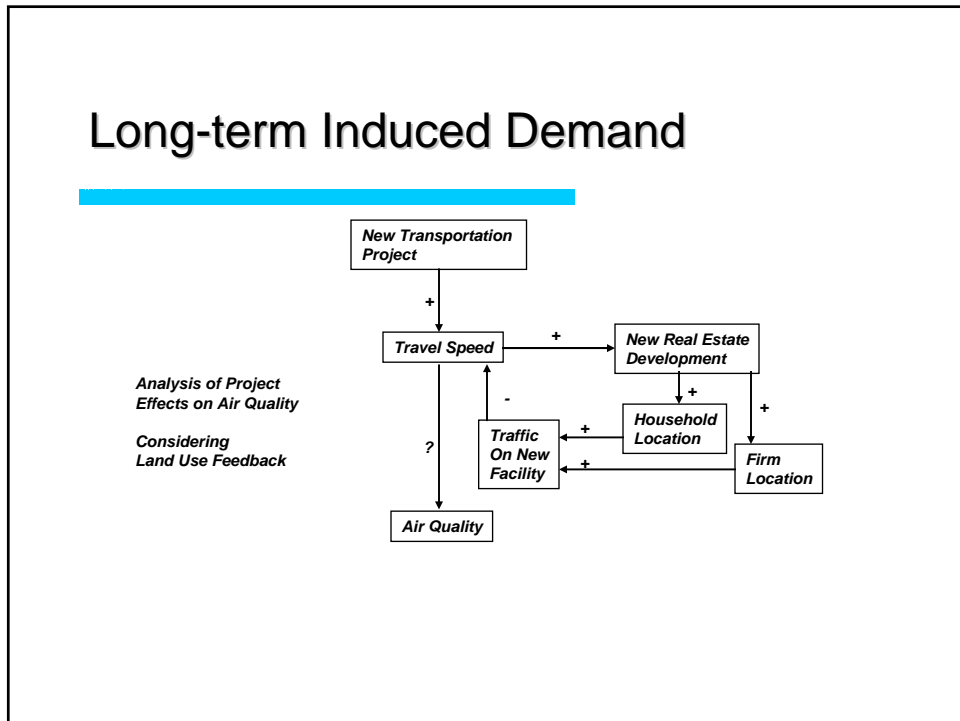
Long-term Induced Demand

New Transportation Project

+

Travel Speed

+

New Real Estate Development

Analysis of Project Effects on Air Quality

Considering Land Use Feedback

-

+

+

Household Location

Traffic On New Facility

+

?

+

Firm Location

Air Quality